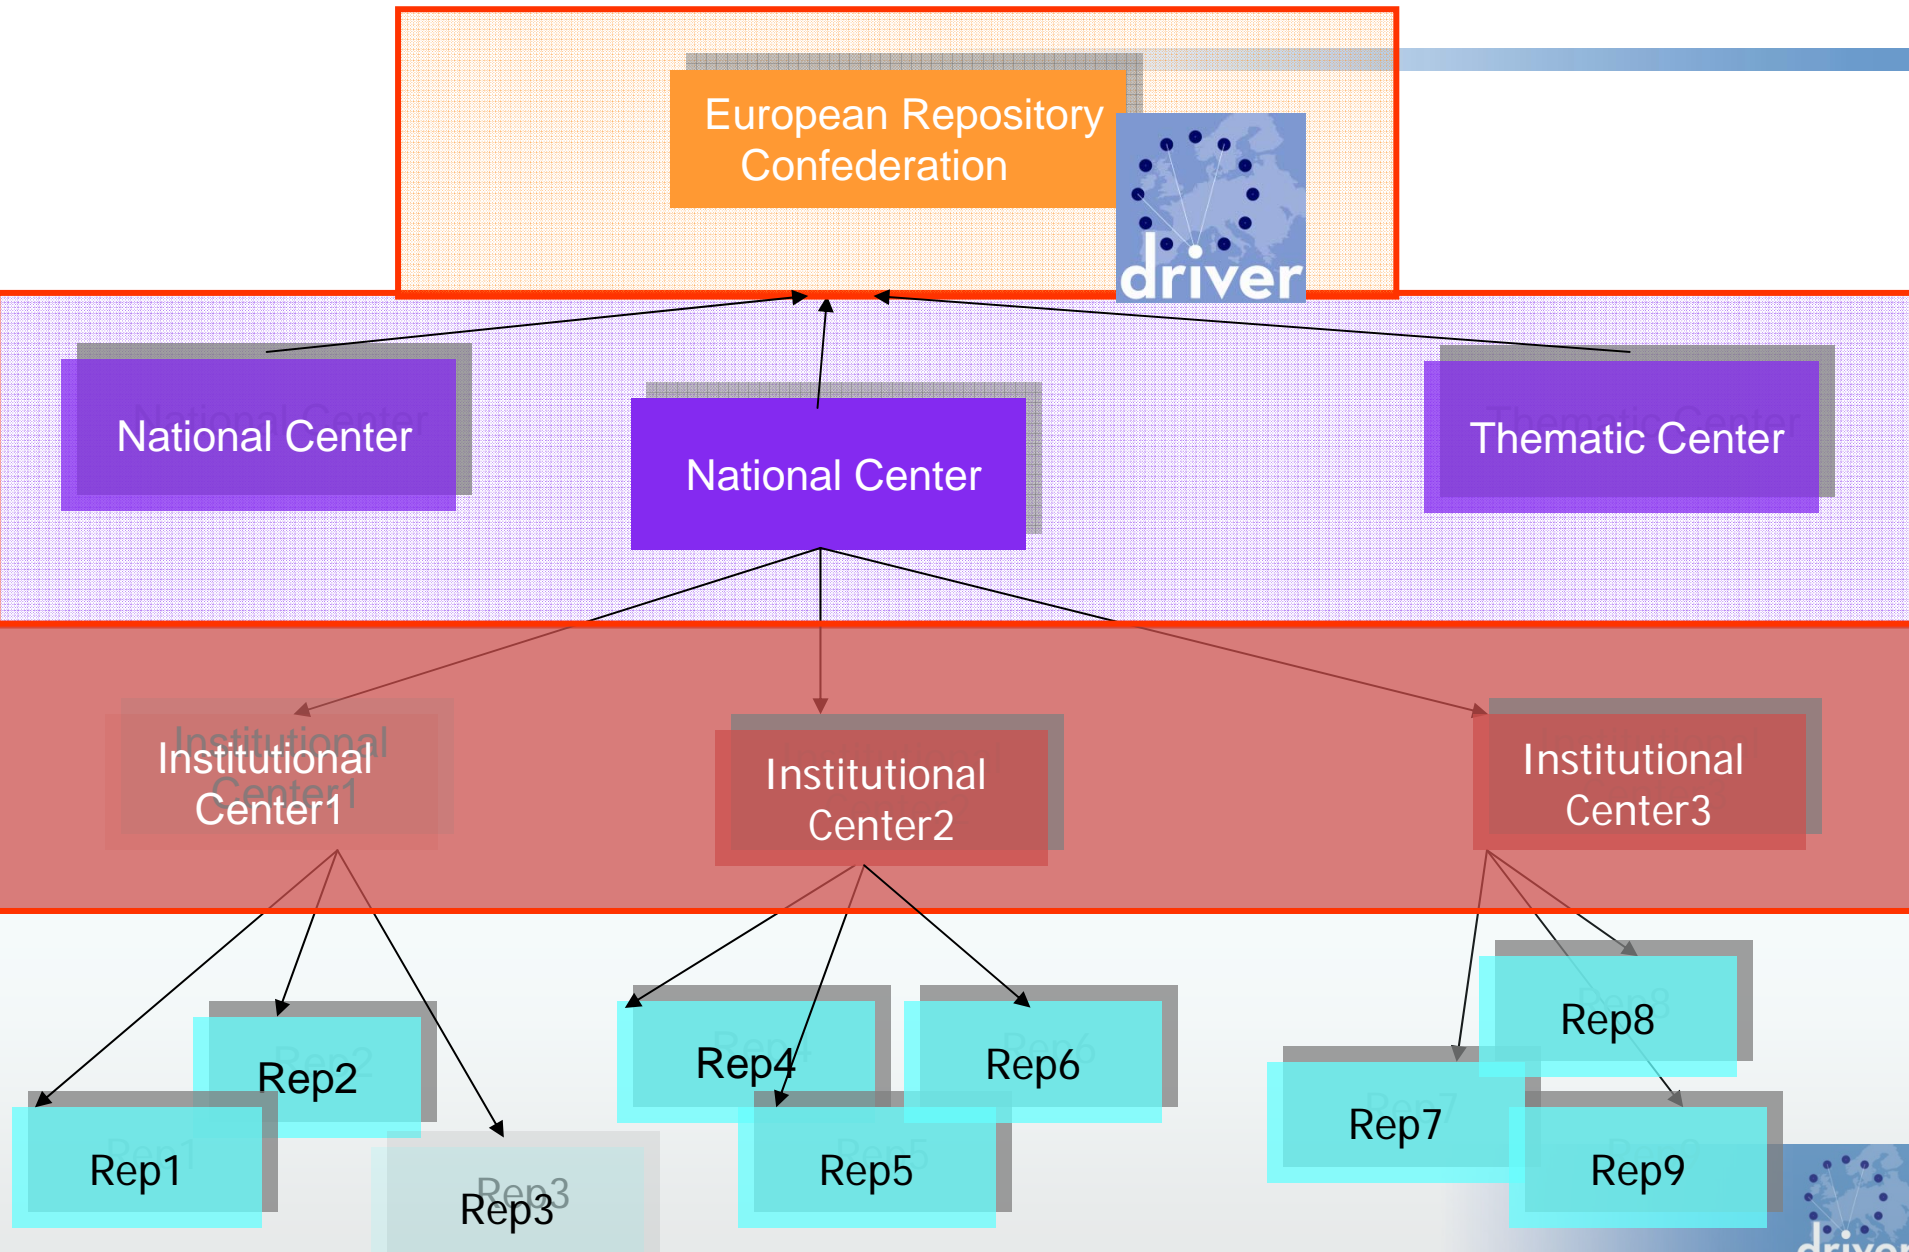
European Repository Confederation

driver

National Center

National Center

Thematic Center

Institutional Center1

Institutional Center2

Institutional Center3

Rep2

Rep1

Rep3

Rep4

Rep6

Rep5

Rep8

Rep7

Rep9

driver